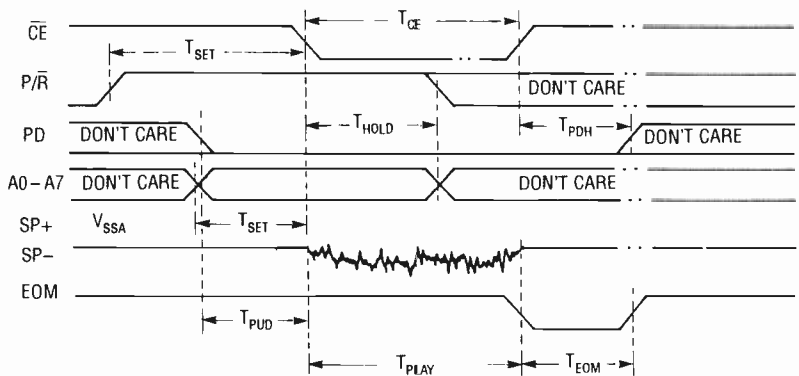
$\overline{CE}$

$T_{CE}$

$T_{SET}$

$P/\overline{R}$

DON'T CARE

PD

DON'T CARE

$T_{HOLD}$

$T_{PDH}$

DON'T CARE

A0 – A7

DON'T CARE

DON'T CARE

SP+

$V_{SSA}$

$T_{SET}$

SP–

EOM

$T_{PUD}$

$T_{PLAY}$

$T_{EOM}$